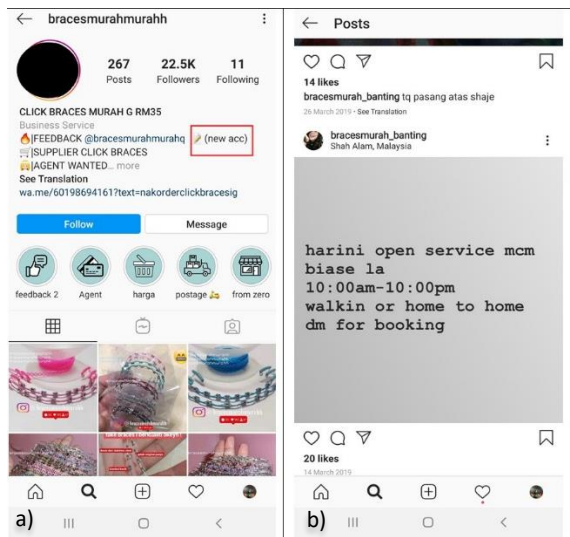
bracesmurahmurahh

267 Posts
22.5K Followers
11 Following

CLICK BRACES MURAH G RM35
Business Service
🔥|FEEDBACK @bracesmurahmurahq (new acc)
🛒|SUPPLIER CLICK BRACES
🙌|AGENT WANTED... more
See Translation
wa.me/60198694161?text=nakorderclickbracesig

Follow
Message

feedback 2
Agent
harga
postage
from zero

a)

Posts

14 likes
bracesmurah_banting tq pasang atas shaje
26 March 2019 · See Translation

bracesmurah_banting
Shah Alam, Malaysia

harini open service mcm biase la
10:00am-10:00pm
walkin or home to home
dm for booking

20 likes
14 March 2019

b)